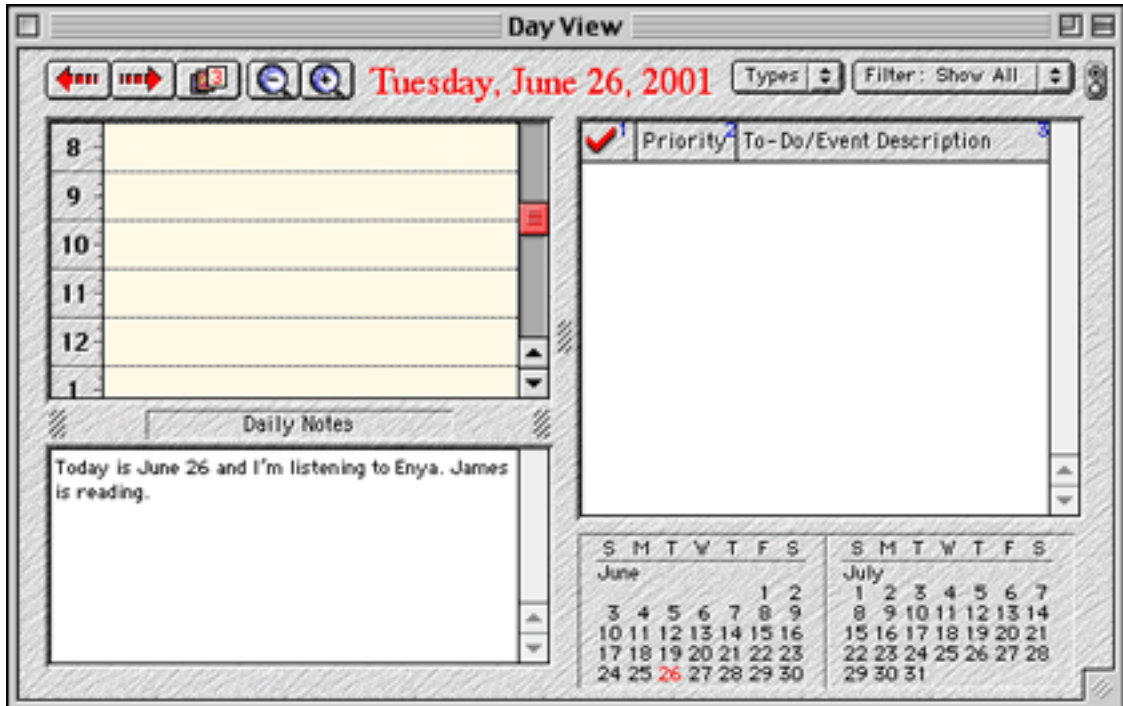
Day View

Tuesday, June 26, 2001

Types

Filter: Show All

8
9
10
11
12
1

Daily Notes

Today is June 26 and I'm listening to Enya. James is reading.

1 Priority 2 To-Do/Event Description 3

| S | M | T | W | T | F | S |
|---|---|---|---|---|---|---|
| June | | | | | | |
| | | | | | 1 | 2 |
| 3 | 4 | 5 | 6 | 7 | 8 | 9 |
| 10 | 11 | 12 | 13 | 14 | 15 | 16 |
| 17 | 18 | 19 | 20 | 21 | 22 | 23 |
| 24 | 25 | 26 | 27 | 28 | 29 | 30 |

| S | M | T | W | T | F | S |
|---|---|---|---|---|---|---|
| July | | | | | | |
| 1 | 2 | 3 | 4 | 5 | 6 | 7 |
| 8 | 9 | 10 | 11 | 12 | 13 | 14 |
| 15 | 16 | 17 | 18 | 19 | 20 | 21 |
| 22 | 23 | 24 | 25 | 26 | 27 | 28 |
| 29 | 30 | 31 | | | | |